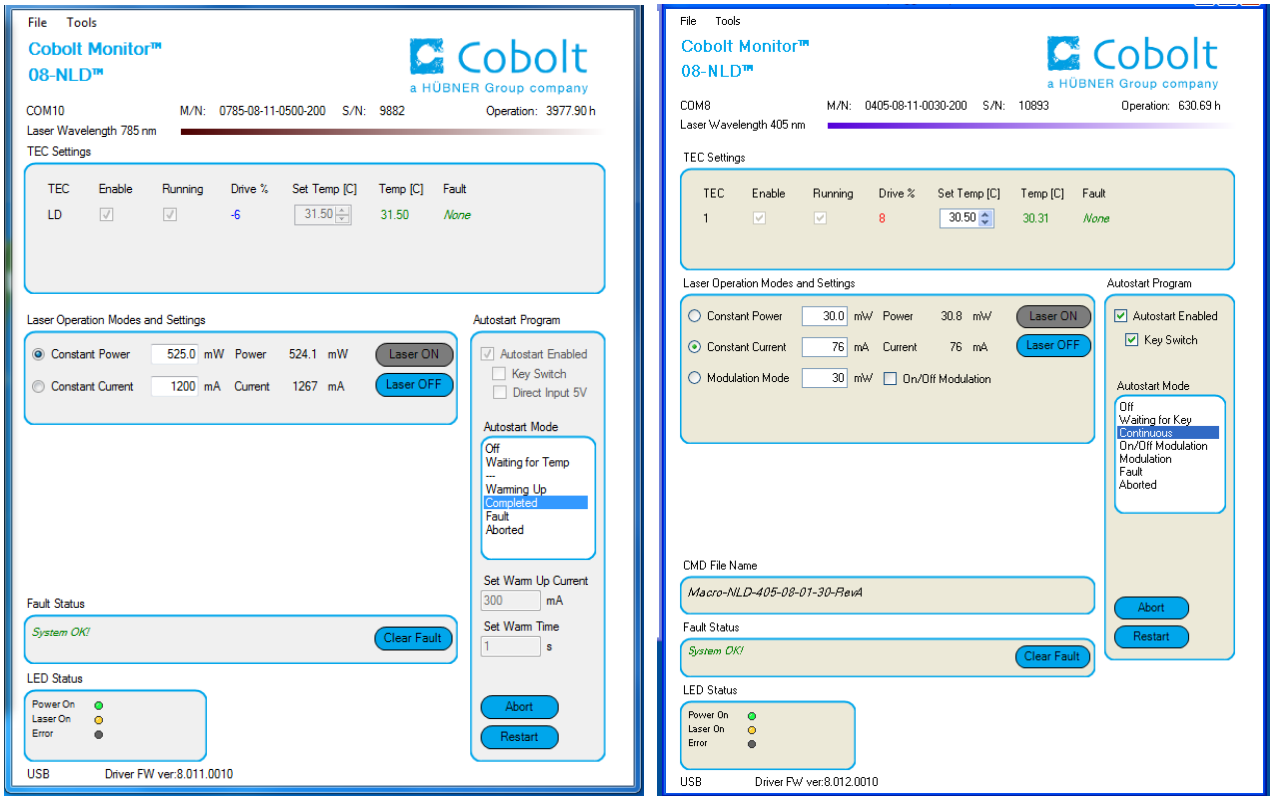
File Tools

Cobolt Monitor™
08-NLD™

Cobolt
a HÜBNER Group company

COM10 M/N: 0785-08-11-0500-200 S/N: 9882 Operation: 3977.90 h
Laser Wavelength 785 nm

TEC Settings

| TEC | Enable | Running | Drive % | Set Temp [C] | Temp [C] | Fault |
|---|---|---|---|---|---|---|
| LD | | | -6 | 31.50 | 31.50 | None |

Laser Operation Modes and Settings

Constant Power 525.0 mW Power 524.1 mW Laser ON
Constant Current 1200 mA Current 1267 mA Laser OFF

Autostart Program
Autostart Enabled
Key Switch
Direct Input 5V

Autostart Mode
Off
Waiting for Temp
---
Warming Up
Completed
Fault
Aborted

Set Warm Up Current
300 mA
Set Warm Time
1 s

Abort
Restart

Fault Status
System OK!
Clear Fault

LED Status
Power On
Laser On
Error

USB Driver FW ver:8.011.0010

File Tools

Cobolt Monitor™
08-NLD™

Cobolt
a HÜBNER Group company

COM8 M/N: 0405-08-11-0030-200 S/N: 10893 Operation: 630.69 h
Laser Wavelength 405 nm

TEC Settings

| TEC | Enable | Running | Drive % | Set Temp [C] | Temp [C] | Fault |
|---|---|---|---|---|---|---|
| 1 | | | 8 | 30.50 | 30.31 | None |

Laser Operation Modes and Settings

Constant Power 30.0 mW Power 30.8 mW Laser ON
Constant Current 76 mA Current 76 mA Laser OFF
Modulation Mode 30 mW On/Off Modulation

Autostart Program
Autostart Enabled
Key Switch

Autostart Mode
Off
Waiting for Key
Continuous
On/Off Modulation
Modulation
Fault
Aborted

CMD File Name
Macro-NLD-405-08-01-30-RevA

Abort
Restart

Fault Status
System OK!
Clear Fault

LED Status
Power On
Laser On
Error

USB Driver FW ver:8.012.0010